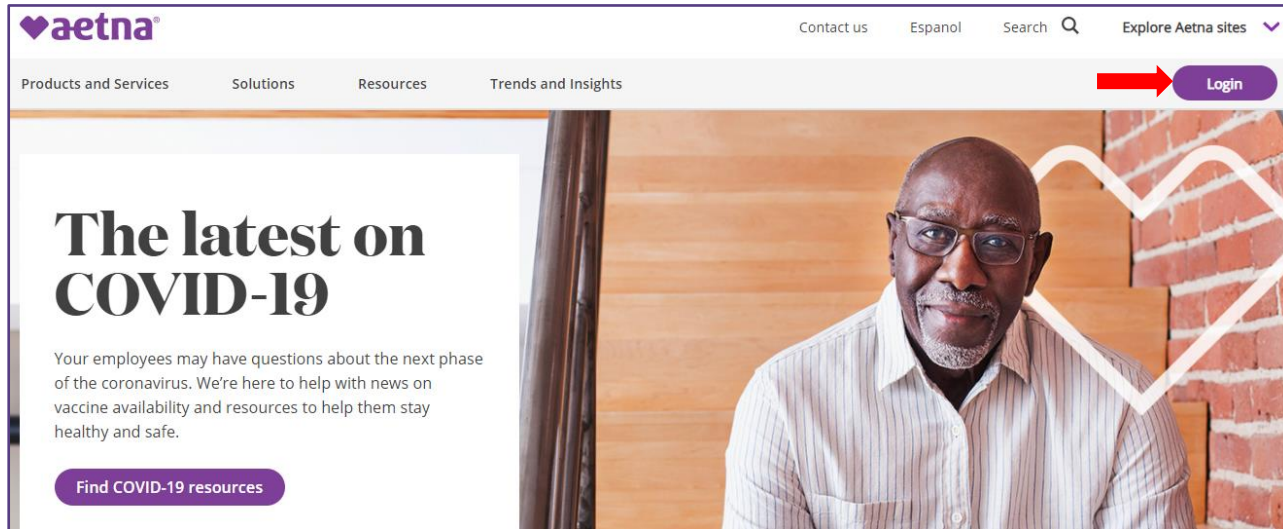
aetna®

Contact us Espanol Search Explore Aetna sites

Products and Services Solutions Resources Trends and Insights

Login

The latest on COVID-19

Your employees may have questions about the next phase of the coronavirus. We're here to help with news on vaccine availability and resources to help them stay healthy and safe.

Find COVID-19 resources